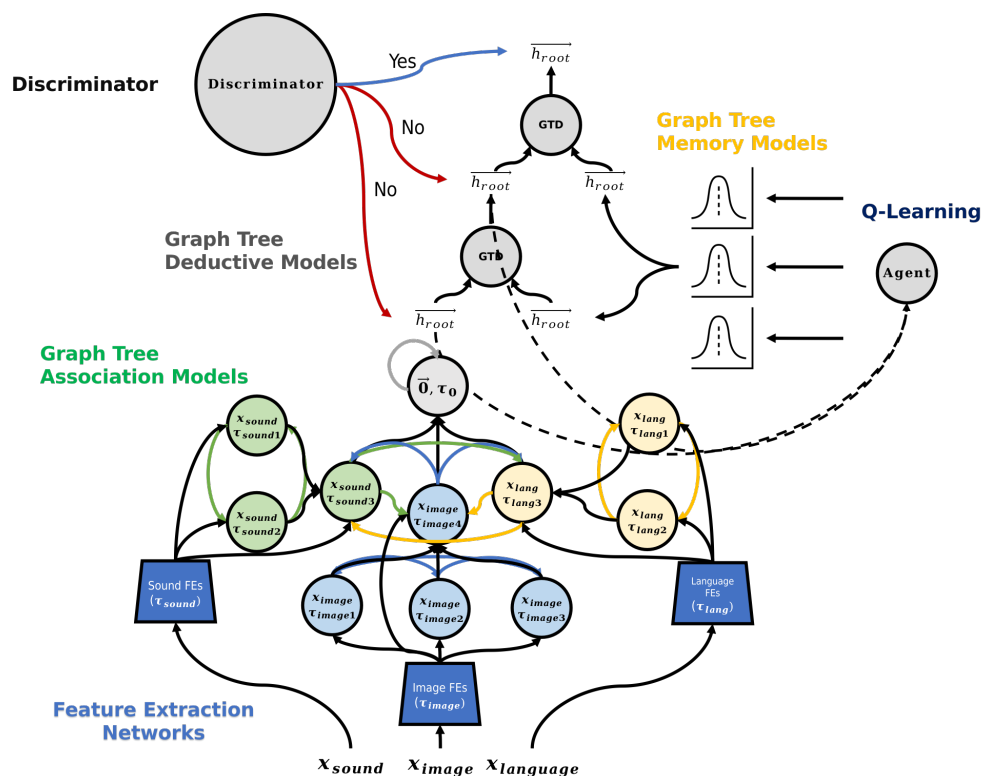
Discriminator

Discriminator

Yes

No

No

$\overrightarrow{h_{root}}$

GTD

$\overrightarrow{h_{root}}$

$\overrightarrow{h_{root}}$

Graph Tree Memory Models

Q-Learning

Graph Tree Deductive Models

GTD

Agent

$\overrightarrow{h_{root}}$

$\overrightarrow{h_{root}}$

Graph Tree Association Models

$\vec{0}, \tau_0$

$x_{sound}$ $\tau_{sound1}$

$x_{lang}$ $\tau_{lang1}$

$x_{sound}$ $\tau_{sound3}$

$x_{image}$ $\tau_{image4}$

$x_{lang}$ $\tau_{lang3}$

$x_{sound}$ $\tau_{sound2}$

$x_{lang}$ $\tau_{lang2}$

Sound FEs ($\tau_{sound}$)

$x_{image}$ $\tau_{image1}$

$x_{image}$ $\tau_{image2}$

$x_{image}$ $\tau_{image3}$

Language FEs ($\tau_{lang}$)

Image FEs ($\tau_{image}$)

Feature Extraction Networks

$x_{sound}$ $x_{image}$ $x_{language}$